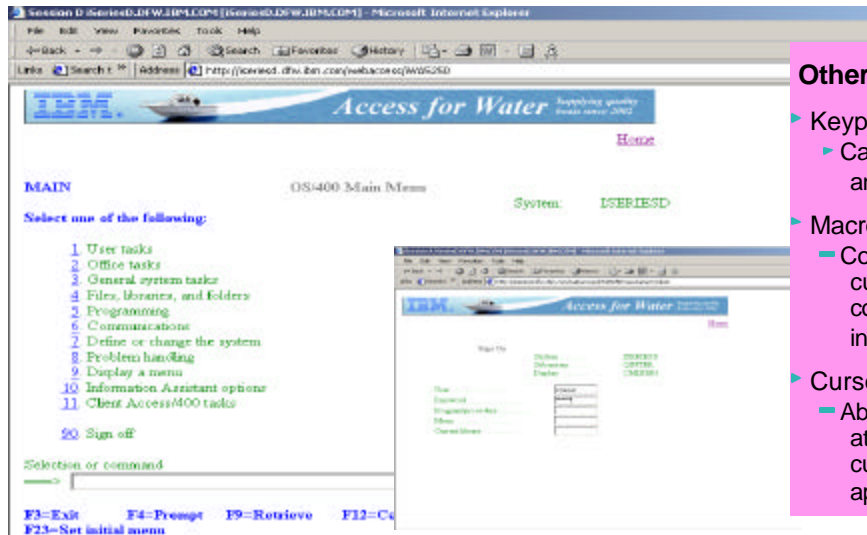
Session D iSeriesD.DFW.IBM.COM [iSeriesD.DFW.IBM.COM] - Microsoft Internet Explorer
File Edit View Favorites Tools Help
Back Search Favorites History
Links Search Address http://iseriesd.dfw.ibm.com/webaccess/iWA5250

IBM Access for Water Supplying quality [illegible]

Home

MAIN OS/400 Main Menu
System: ISERIESD
Select one of the following:

1. User tasks
2. Office tasks
3. General system tasks
4. Files, libraries, and folders
5. Programming
6. Communications
7. Define or change the system
8. Problem handling
9. Display a menu
10. Information Assistant options
11. Client Access/400 tasks

90. Sign off

Selection or command
===>

F3=Exit F4=Prompt F9=Retrieve F12=C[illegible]
F23=Set initial menu

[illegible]
IBM Access for Water
Home
Sign On
System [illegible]
Subsystem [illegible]
Display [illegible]
User
Password
Program/procedure
Menu
Current library

Other
Keyp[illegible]
Ca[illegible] ar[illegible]
Macr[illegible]
Co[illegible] cu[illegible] co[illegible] in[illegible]
Curs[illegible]
Ab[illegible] at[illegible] cu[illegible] ap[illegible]